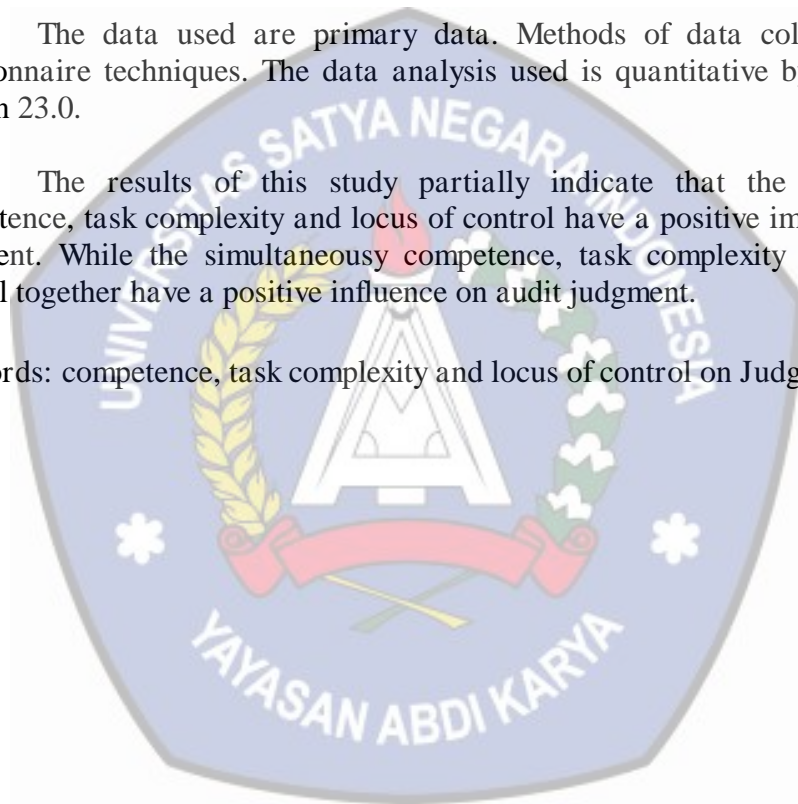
The data used are primary data. Methods of data col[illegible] onnaire techniques. The data analysis used is quantitative b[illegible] n 23.0.

The results of this study partially indicate that the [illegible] tence, task complexity and locus of control have a positive im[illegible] ent. While the simultaneousy competence, task complexity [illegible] l together have a positive influence on audit judgment.

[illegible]rds: competence, task complexity and locus of control on Judg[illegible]

UNIVERSITAS SATYA NEGARA INDONESIA

YAYASAN ABDI KARYA